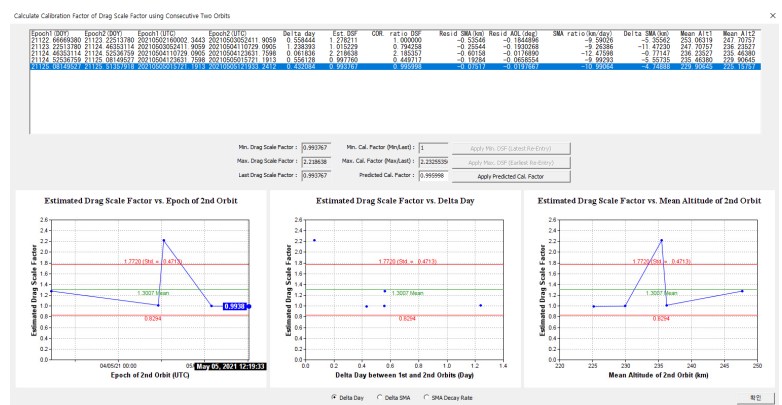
Calculate Calibration Factor of Drag Scale Factor using Consecutive Two Orbits

| Epoch1(DOY) | Epoch2(DOY) | Epoch1(UTC) | Epoch2(UTC) | Delta day | Est.DSF | COR. ratio DSF | Resid SMA(km) | Resid AOL(deg) | SMA ratio(km/day) | Delta SMA(km) | Mean Alt1 | Mean Alt2 |
|---|---|---|---|---|---|---|---|---|---|---|---|---|
| 21122.66669380 | 21123.22513780 | 20210502160002.3443 | 20210503052411.9059 | 0.558444 | 1.278211 | 1.000000 | -0.53546 | -0.1844896 | -9.59026 | -5.35562 | 253.06319 | 247.70757 |
| 21123.22513780 | 21124.46353114 | 20210503052411.9059 | 20210504110729.0905 | 1.238393 | 1.015229 | 0.794258 | -0.25544 | -0.1930268 | -9.26386 | -11.47230 | 247.70757 | 236.23527 |
| 21124.46353114 | 21124.52536759 | 20210504110729.0905 | 20210504123631.7598 | 0.061836 | 2.218638 | 2.185357 | -0.60158 | -0.0176890 | -12.47598 | -0.77147 | 236.23527 | 235.46380 |
| 21124.52536759 | 21125.08149527 | 20210504123631.7598 | 20210505015211.1913 | 0.556128 | 0.997760 | 0.449717 | -0.19284 | -0.0658554 | -9.99293 | -5.55735 | 235.46380 | 229.90645 |
| 21125.08149527 | 21125.51357918 | 20210505015211.1913 | 20210505121933.2412 | 0.432084 | 0.993767 | 0.995998 | -0.07517 | -0.0197767 | -10.99064 | -4.74888 | 229.90645 | 225.15757 |

Min. Drag Scale Factor : 0.993767
Max. Drag Scale Factor : 2.218638
Last Drag Scale Factor : 0.993767
Min. Cal. Factor (Min/Last) : 1
Max. Cal. Factor (Max/Last) : 2.2325535
Predicted Cal. Factor : 0.995998
Apply Min. DSF (Latest Re-Entry)
Apply Max. DSF (Earliest Re-Entry)
Apply Predicted Cal. Factor

Estimated Drag Scale Factor vs. Epoch of 2nd Orbit
Estimated Drag Scale Factor
2.6 2.4 2.2 2 1.8 1.6 1.4 1.2 1 0.8 0.6 0.4 0.2 0
1.7720 (Std. = 0.4713)
1.3007 Mean
0.8294
0.9938
04/05/21 00:00
May 05, 2021 12:19:33
Epoch of 2nd Orbit (UTC)

Estimated Drag Scale Factor vs. Delta Day
Estimated Drag Scale Factor
2.6 2.4 2.2 2 1.8 1.6 1.4 1.2 1 0.8 0.6 0.4 0.2 0
1.7720 (Std. = 0.4713)
1.3007 Mean
0.8294
0 0.2 0.4 0.6 0.8 1 1.2 1.4
Delta Day between 1st and 2nd Orbits (Day)

Estimated Drag Scale Factor vs. Mean Altitude of 2nd Orbit
Estimated Drag Scale Factor
2.6 2.4 2.2 2 1.8 1.6 1.4 1.2 1 0.8 0.6 0.4 0.2 0
1.7720 (Std. = 0.4713)
1.3007 Mean
0.8294
220 225 230 235 240 245 250
Mean Altitude of 2nd Orbit (km)

Delta Day   Delta SMA   SMA Decay Rate
확인